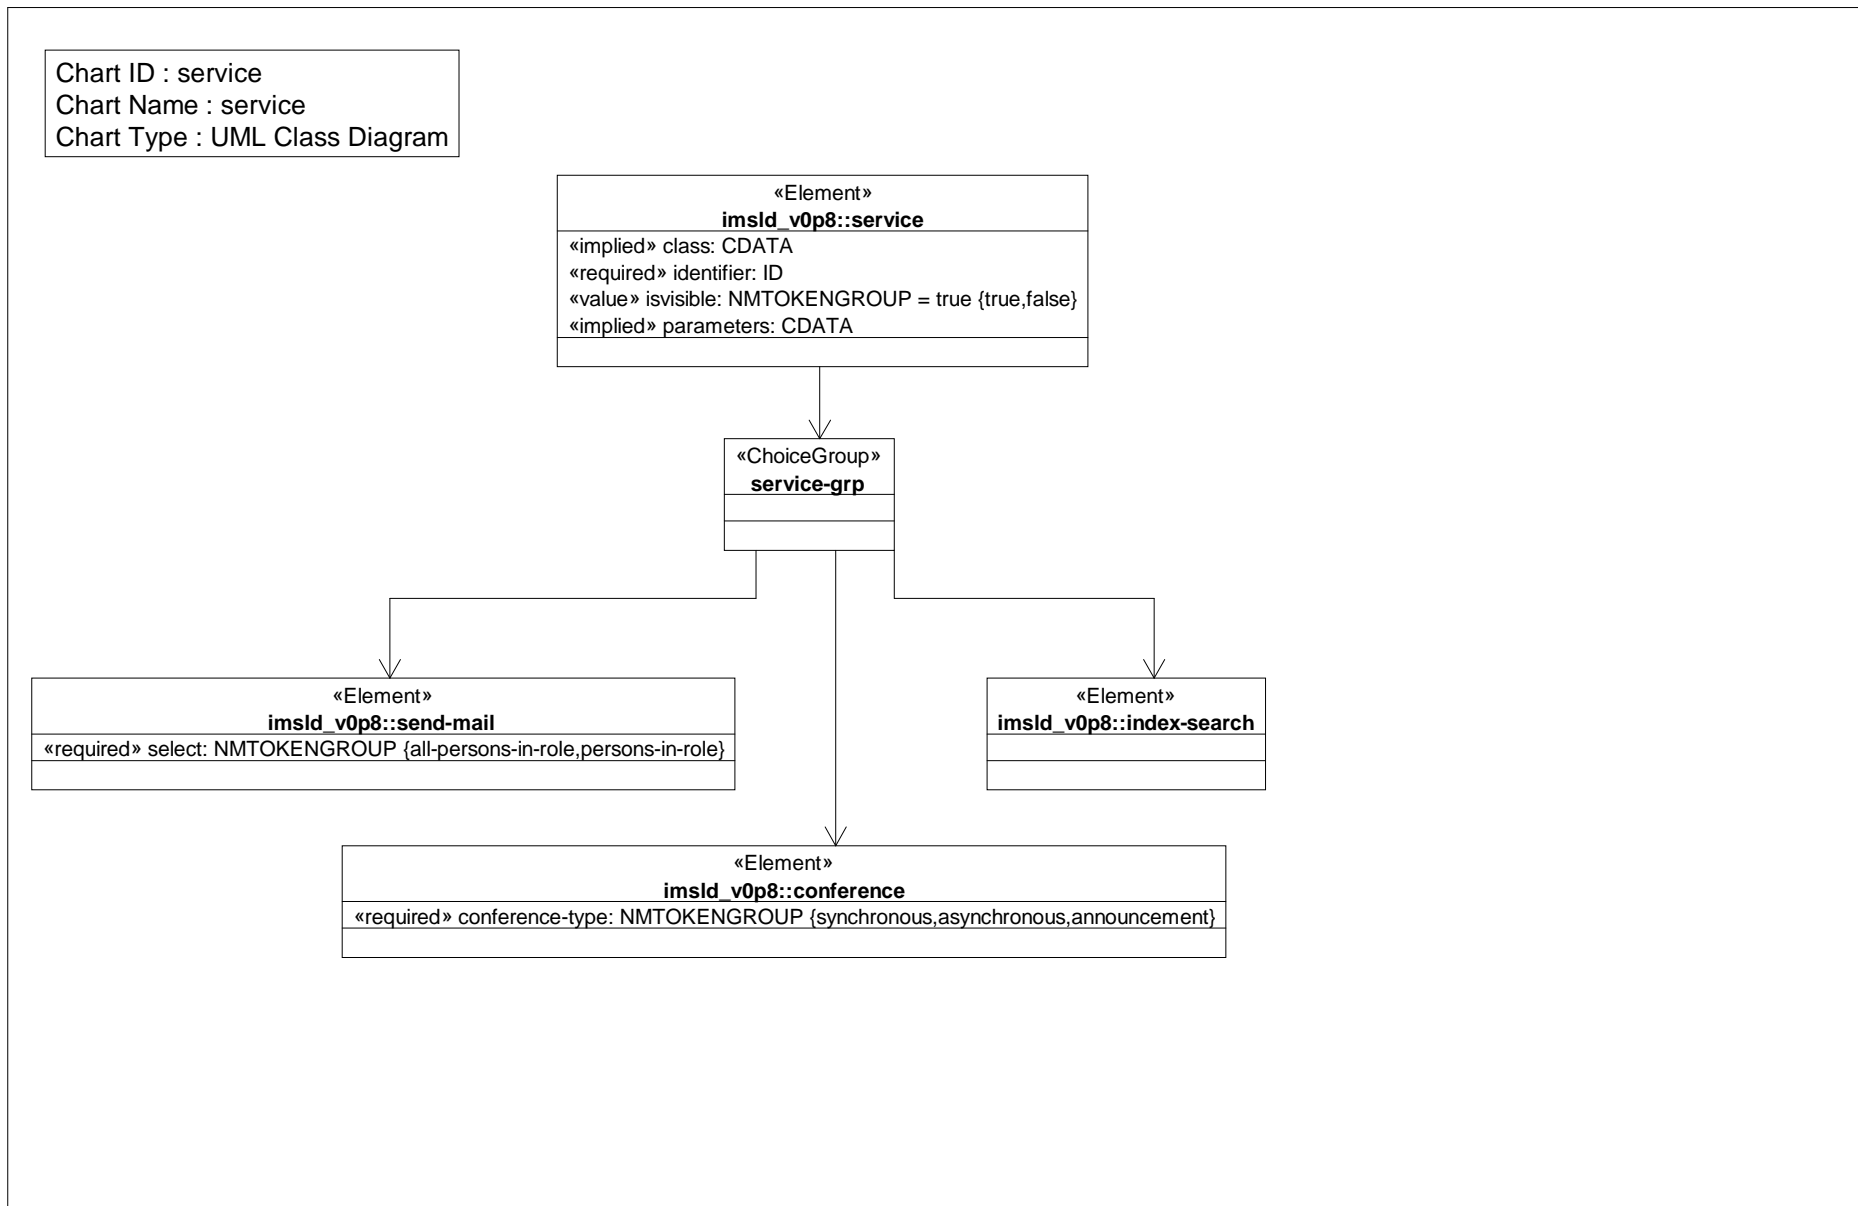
Chart ID : service
Chart Name : service
Chart Type : UML Class Diagram

«Element»
imsld_v0p8::service
«implied» class: CDATA
«required» identifier: ID
«value» isvisible: NMTOKENGROUP = true {true,false}
«implied» parameters: CDATA

«ChoiceGroup»
service-grp

«Element»
imsld_v0p8::send-mail
«required» select: NMTOKENGROUP {all-persons-in-role,persons-in-role}

«Element»
imsld_v0p8::index-search

«Element»
imsld_v0p8::conference
«required» conference-type: NMTOKENGROUP {synchronous,asynchronous,announcement}